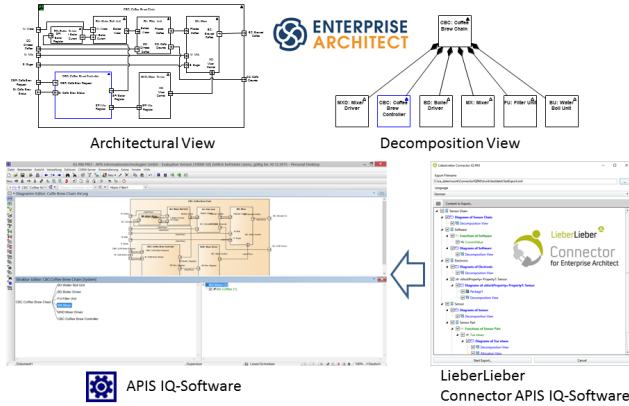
ENTERPRISE
ARCHITECT

CBC: Coffee Brew Chain

MXD: Mixer Driver

CBC: Coffee Brew Controller

BD: Boiler Driver

MX: Mixer

FU: Filter Unit

BU: Water Boil Unit

Architectural View

Decomposition View

LieberLieber
Connector
for Enterprise Architect

APIS IQ-Software

LieberLieber
Connector APIS IQ-Software